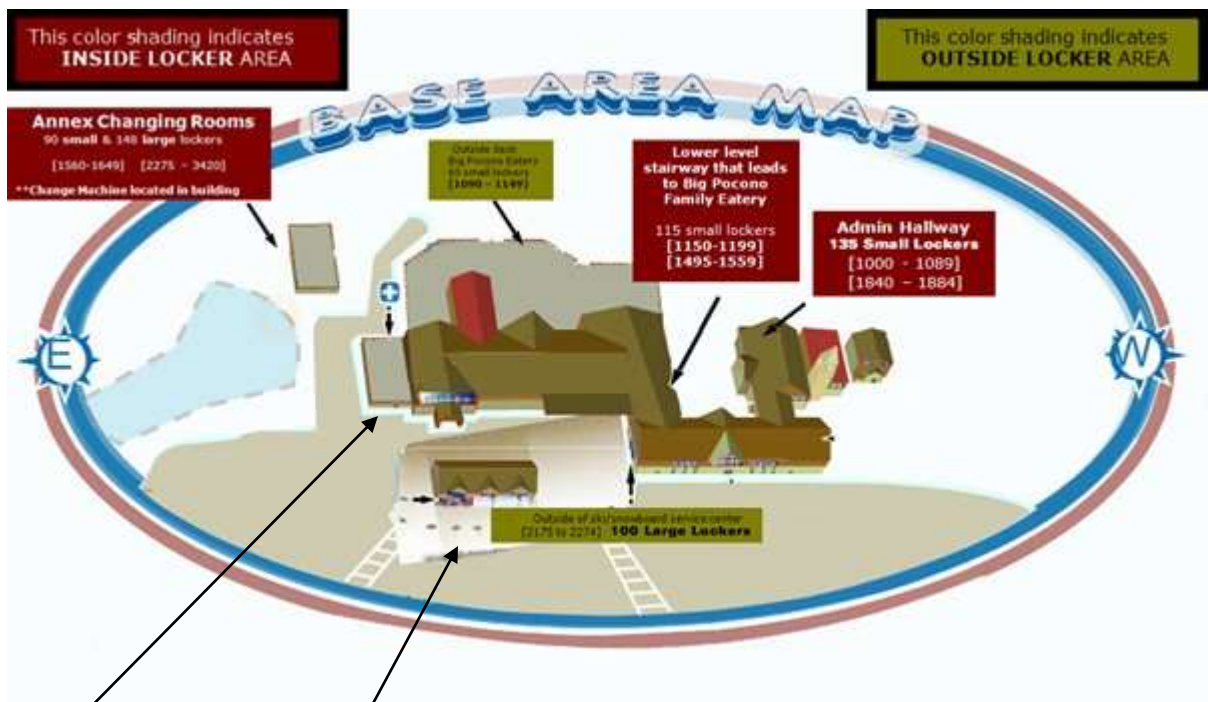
This color shading indicates
INSIDE LOCKER AREA

This color shading indicates
OUTSIDE LOCKER AREA

BASE AREA MAP

Annex Changing Rooms
90 small & 146 large lockers
[1560-1649] [2275 - 3420]
**Change Machine located in building

Outside Back
Big Pocono Eatery
60 small lockers
[1090 - 1149]

Lower level stairway that leads to Big Pocono Family Eatery
115 small lockers
[1150-1199]
[1495-1559]

Admin Hallway
135 Small Lockers
[1000 - 1089]
[1840 - 1884]

E

W

Outside of ski/snowboard service center
[2175 to 2274] 100 Large Lockers